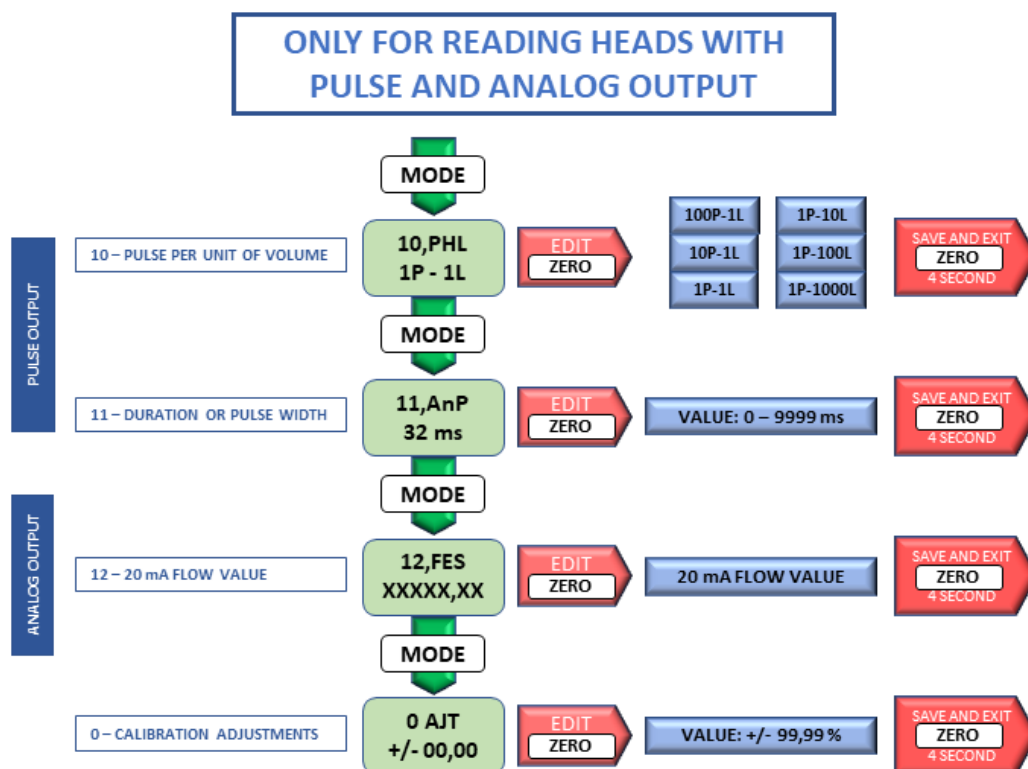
ONLY FOR READING HEADS WITH PULSE AND ANALOG OUTPUT

MODE

PULSE OUTPUT

10 – PULSE PER UNIT OF VOLUME

10,PHL
1P - 1L

EDIT
ZERO

100P-1L
1P-10L
10P-1L
1P-100L
1P-1L
1P-1000L

SAVE AND EXIT
ZERO
4 SECOND

MODE

11 – DURATION OR PULSE WIDTH

11,AnP
32 ms

EDIT
ZERO

VALUE: 0 – 9999 ms

SAVE AND EXIT
ZERO
4 SECOND

MODE

ANALOG OUTPUT

12 – 20 mA FLOW VALUE

12,FES
XXXXX,XX

EDIT
ZERO

20 mA FLOW VALUE

SAVE AND EXIT
ZERO
4 SECOND

MODE

0 – CALIBRATION ADJUSTMENTS

0 AJT
+/- 00,00

EDIT
ZERO

VALUE: +/- 99,99 %

SAVE AND EXIT
ZERO
4 SECOND